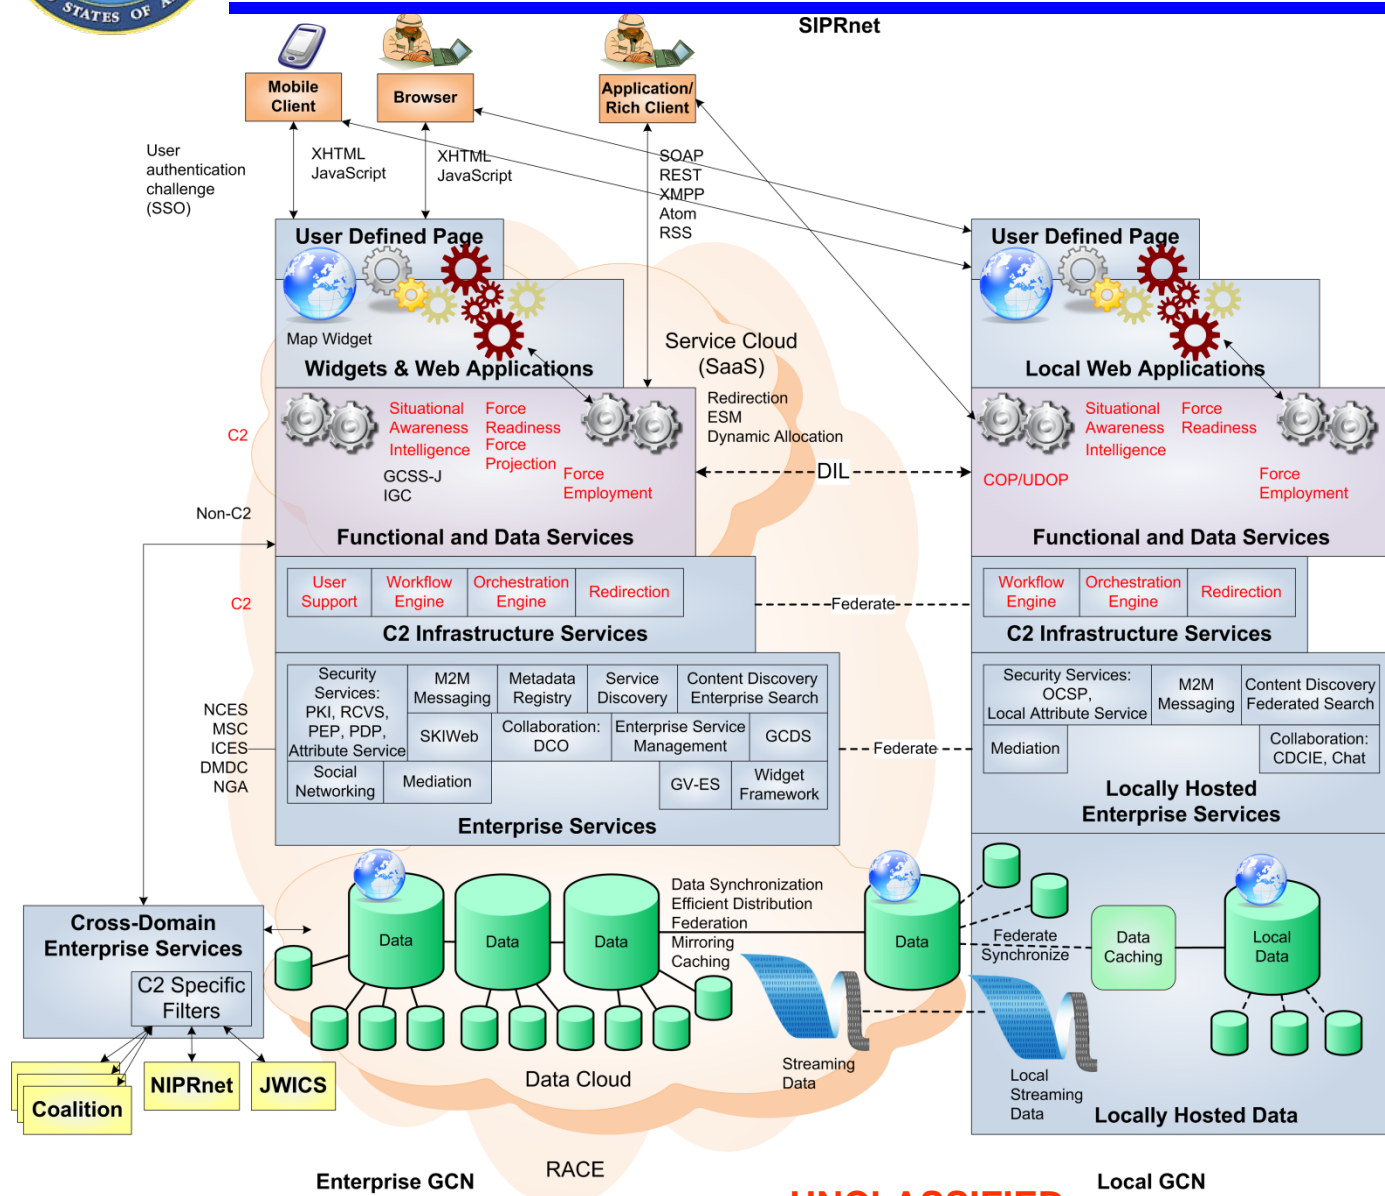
STATES OF A

SIPRnet

Mobile Client

Browser

Application/ Rich Client

User authentication challenge (SSO)

XHTML JavaScript

XHTML JavaScript

SOAP REST XMPP Atom RSS

User Defined Page

Map Widget

Widgets & Web Applications

Service Cloud (SaaS)

Redirection ESM Dynamic Allocation

User Defined Page

Local Web Applications

C2

Situational Awareness Intelligence

Force Readiness Force Projection

Force Employment

GCSS-J IGC

DIL

Situational Awareness Intelligence

Force Readiness

COP/UDOP

Force Employment

Non-C2

Functional and Data Services

Functional and Data Services

C2

| User Support | Workflow Engine | Orchestration Engine | Redirection |
|---|---|---|---|

C2 Infrastructure Services

Federate

| Workflow Engine | Orchestration Engine | Redirection |
|---|---|---|

C2 Infrastructure Services

NCES MSC ICES DMDC NGA

Security Services: PKI, RCVS, PEP, PDP, Attribute Service

M2M Messaging

Metadata Registry

Service Discovery

Content Discovery Enterprise Search

SKIWeb

Collaboration: DCO

Enterprise Service Management

GCDS

Social Networking

Mediation

GV-ES

Widget Framework

Enterprise Services

Federate

Security Services: OCSP, Local Attribute Service

M2M Messaging

Content Discovery Federated Search

Mediation

Collaboration: CDCIE, Chat

Locally Hosted Enterprise Services

Cross-Domain Enterprise Services

C2 Specific Filters

Data

Data

Data

Data Synchronization Efficient Distribution Federation Mirroring Caching

Data

Federate Synchronize

Data Caching

Local Data

Coalition

NIPRnet

JWICS

Data Cloud

Streaming Data

Local Streaming Data

Locally Hosted Data

Enterprise GCN

RACE

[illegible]

Local GCN